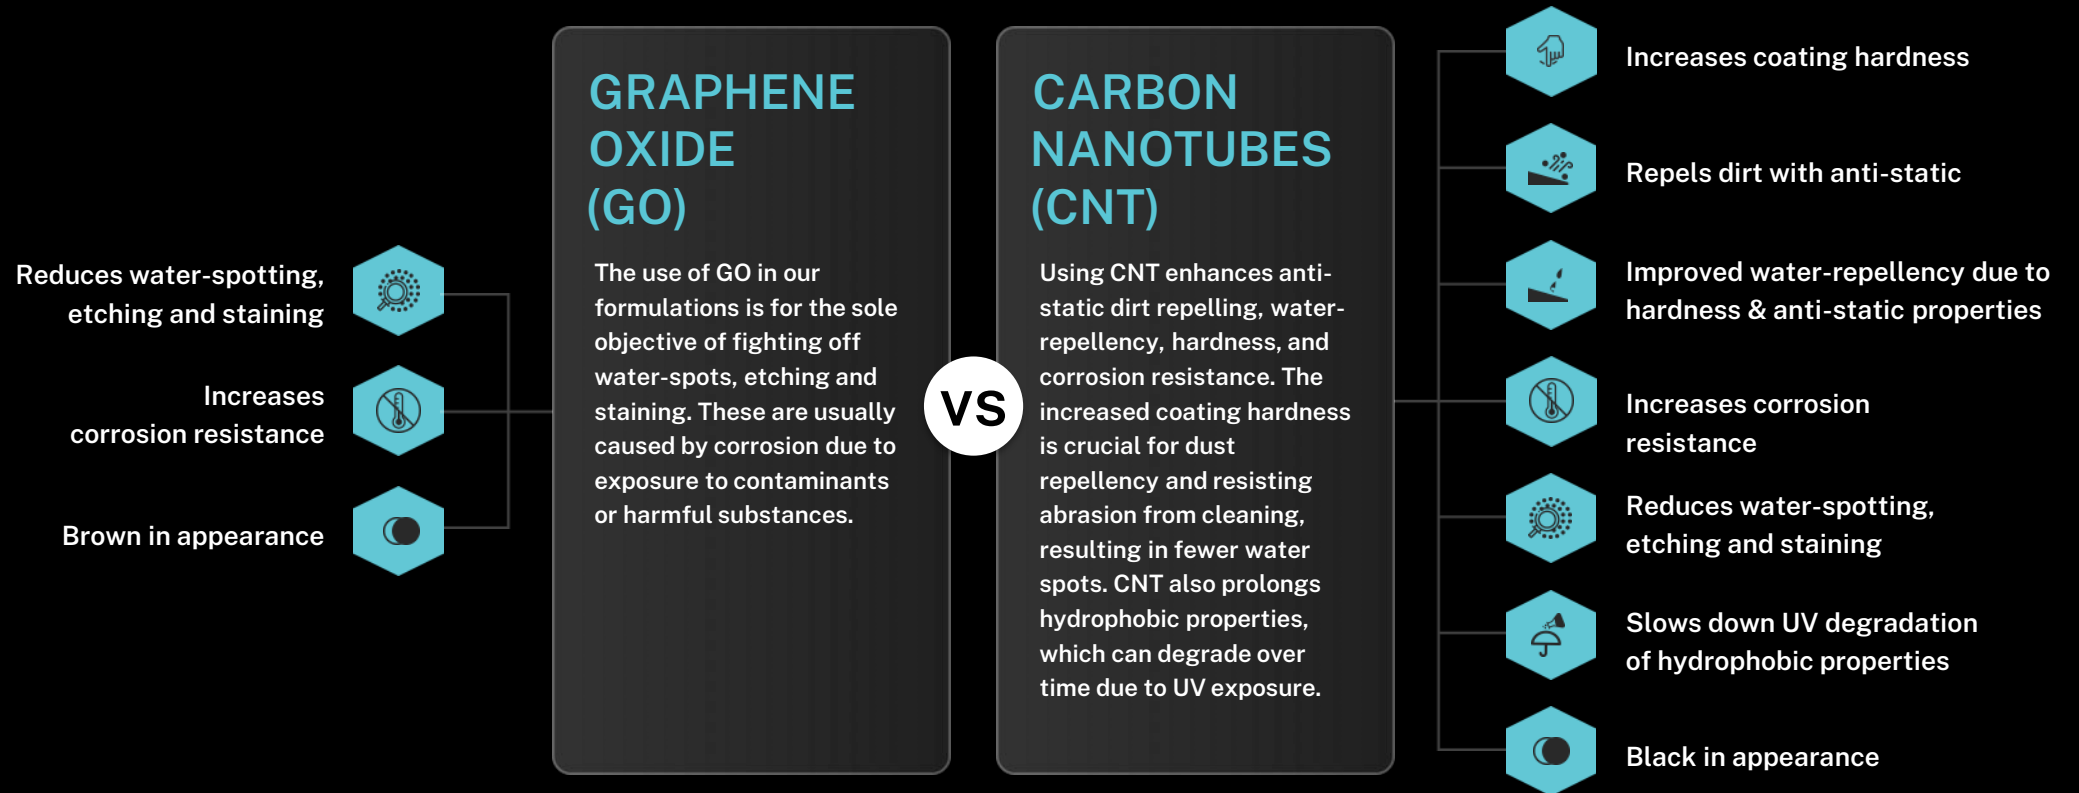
Reduces water-spotting, etching and staining

Increases corrosion resistance

Brown in appearance

GRAPHENE OXIDE (GO)

The use of GO in our formulations is for the sole objective of fighting off water-spots, etching and staining. These are usually caused by corrosion due to exposure to contaminants or harmful substances.

VS

CARBON NANOTUBES (CNT)

Using CNT enhances anti-static dirt repelling, water-repellency, hardness, and corrosion resistance. The increased coating hardness is crucial for dust repellency and resisting abrasion from cleaning, resulting in fewer water spots. CNT also prolongs hydrophobic properties, which can degrade over time due to UV exposure.

Increases coating hardness

Repels dirt with anti-static

Improved water-repellency due to hardness & anti-static properties

Increases corrosion resistance

Reduces water-spotting, etching and staining

Slows down UV degradation of hydrophobic properties

Black in appearance